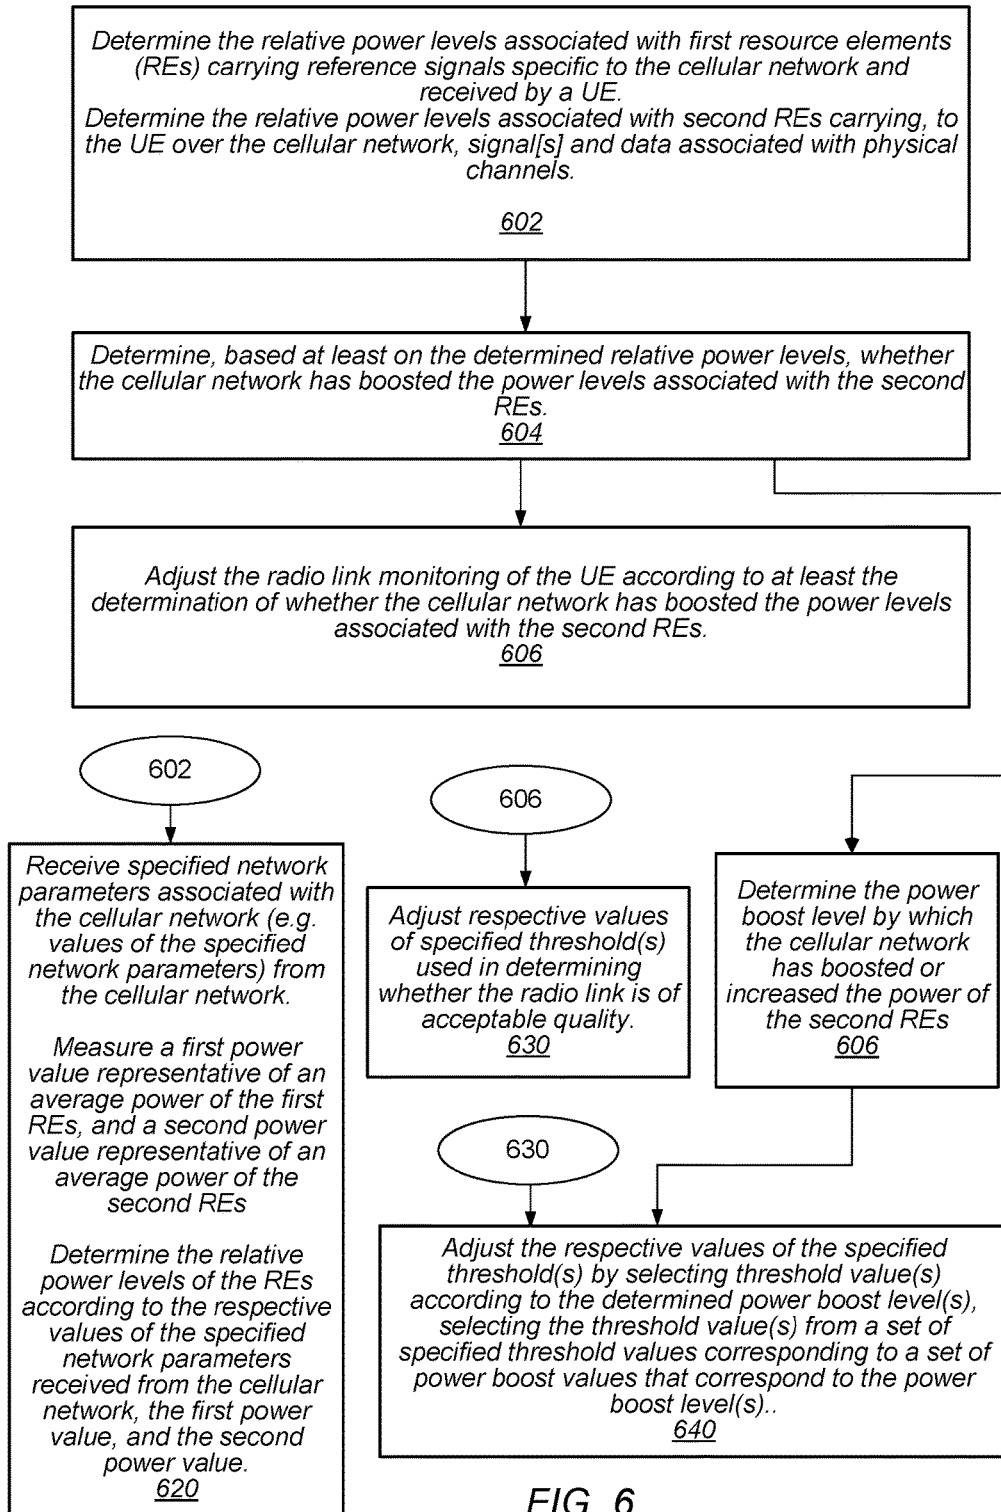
Determine the relative power levels associated with first resource elements (REs) carrying reference signals specific to the cellular network and received by a UE.
Determine the relative power levels associated with second REs carrying, to the UE over the cellular network, signal[s] and data associated with physical channels.
602

Determine, based at least on the determined relative power levels, whether the cellular network has boosted the power levels associated with the second REs.
604

Adjust the radio link monitoring of the UE according to at least the determination of whether the cellular network has boosted the power levels associated with the second REs.
606

602

Receive specified network parameters associated with the cellular network (e.g. values of the specified network parameters) from the cellular network.

Measure a first power value representative of an average power of the first REs, and a second power value representative of an average power of the second REs

Determine the relative power levels of the REs according to the respective values of the specified network parameters received from the cellular network, the first power value, and the second power value.
620

606

Adjust respective values of specified threshold(s) used in determining whether the radio link is of acceptable quality.
630

Determine the power boost level by which the cellular network has boosted or increased the power of the second REs
606

630

Adjust the respective values of the specified threshold(s) by selecting threshold value(s) according to the determined power boost level(s), selecting the threshold value(s) from a set of specified threshold values corresponding to a set of power boost values that correspond to the power boost level(s)..
640

FIG. 6